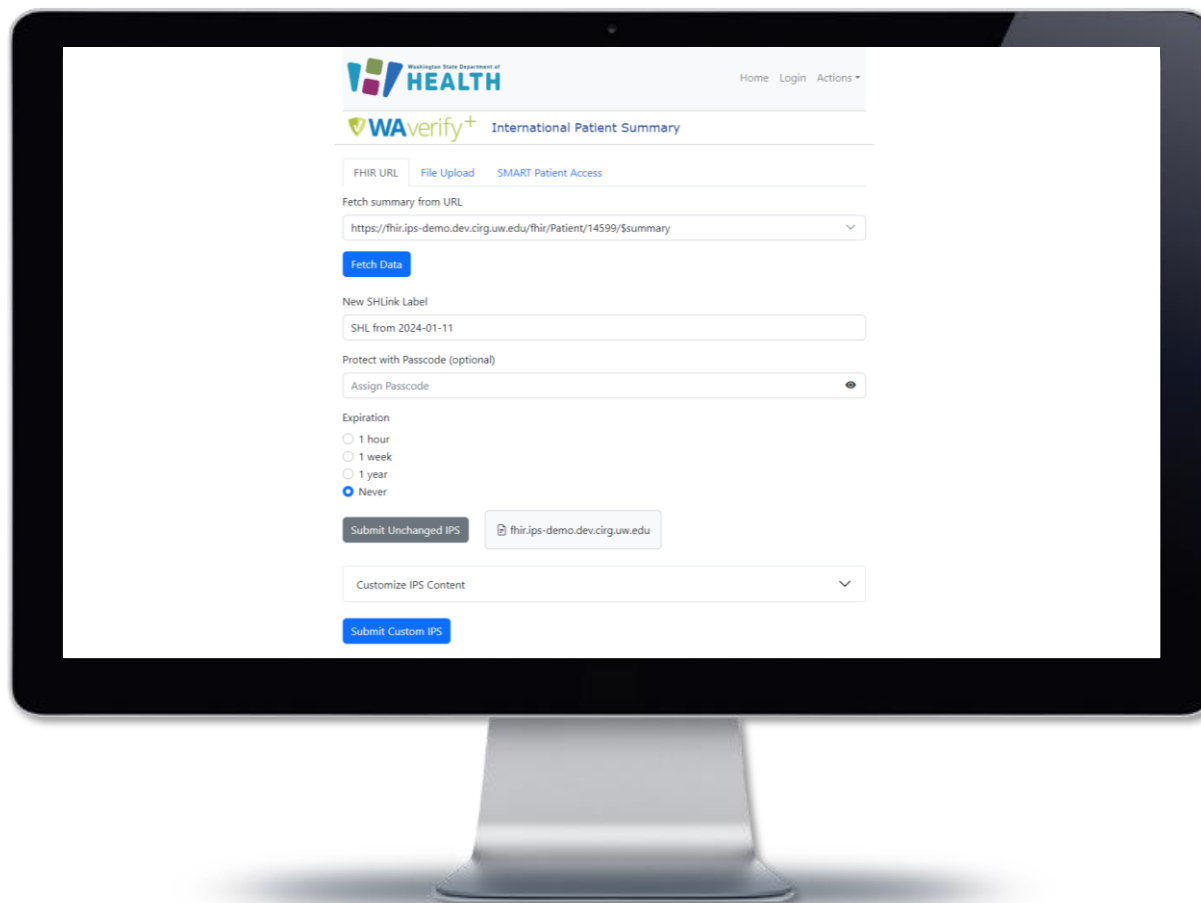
Washington State Department of
HEALTH

Home Login Actions

WAverify+ International Patient Summary

FHIR URL File Upload SMART Patient Access

Fetch summary from URL

https://fhir.ips-demo.dev.cirg.uw.edu/fhir/Patient/14599/$summary

Fetch Data

New SHLink Label

SHL from 2024-01-11

Protect with Passcode (optional)

Assign Passcode

Expiration

1 hour
1 week
1 year
Never

Submit Unchanged IPS

fhir.ips-demo.dev.cirg.uw.edu

Customize IPS Content

Submit Custom IPS